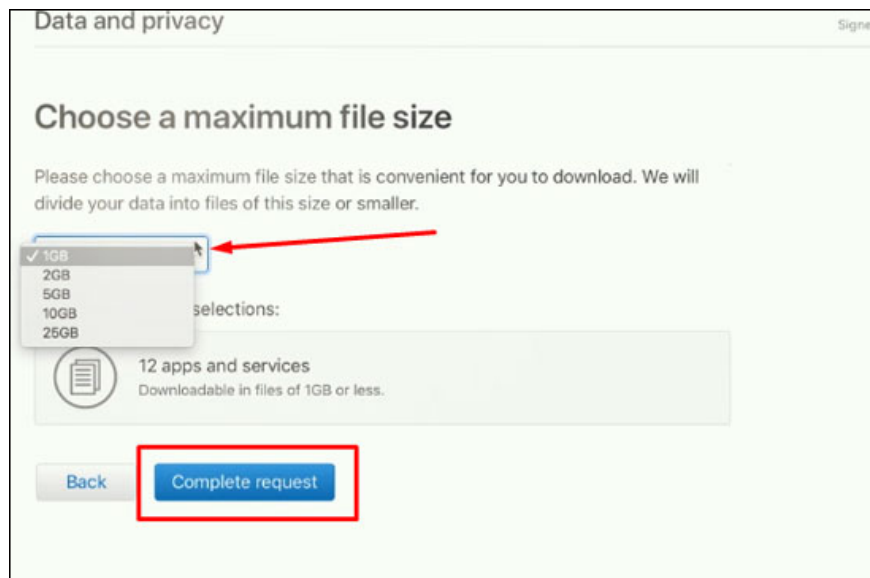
Data and privacy

Signe

Choose a maximum file size

Please choose a maximum file size that is convenient for you to download. We will divide your data into files of this size or smaller.

✓ 1GB
2GB
5GB
10GB
25GB

selections:

12 apps and services
Downloadable in files of 1GB or less.

Back

Complete request